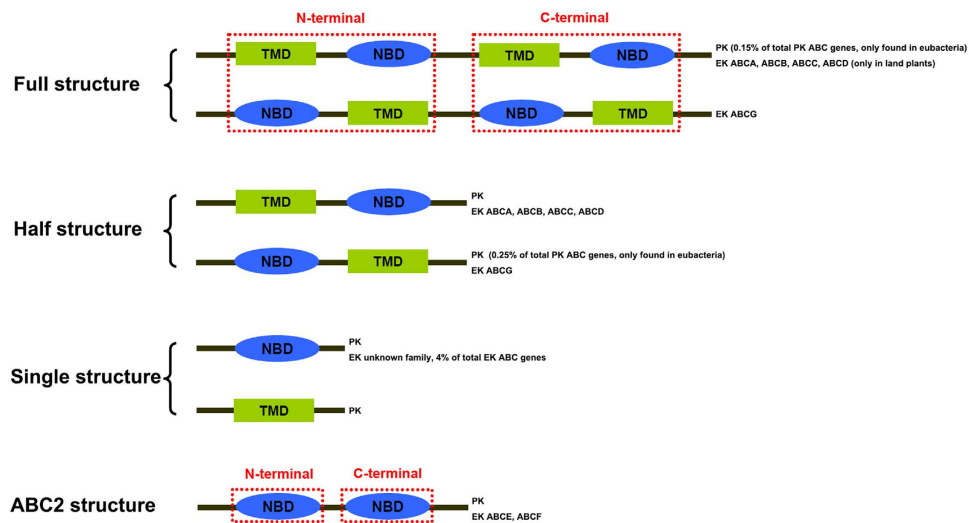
N-terminal

C-terminal

Full structure

TMD NBD TMD NBD

PK (0.15% of total PK ABC genes, only found in eubacteria)
EK ABCA, ABCB, ABCC, ABCD (only in land plants)

NBD TMD NBD TMD

EK ABCG

Half structure

TMD NBD

PK
EK ABCA, ABCB, ABCC, ABCD

NBD TMD

PK (0.25% of total PK ABC genes, only found in eubacteria)
EK ABCG

Single structure

NBD

PK
EK unknown family, 4% of total EK ABC genes

TMD

PK

ABC2 structure

N-terminal

C-terminal

NBD NBD

PK
EK ABCE, ABCF